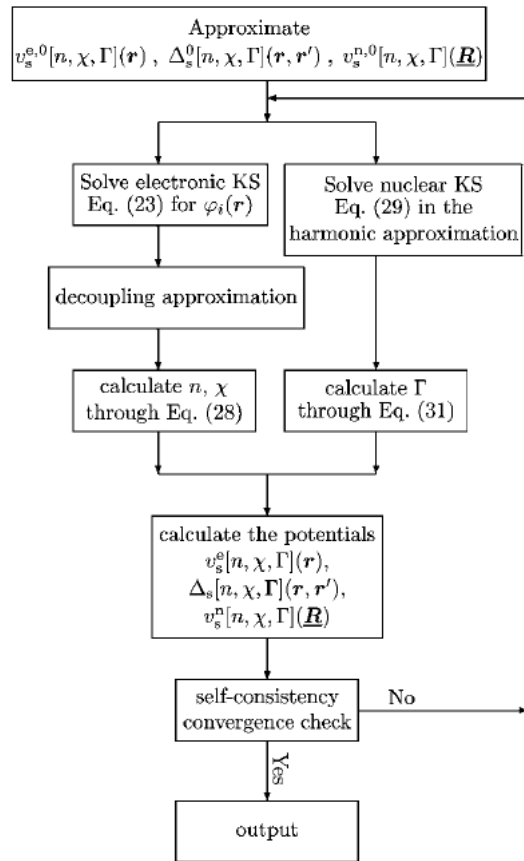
Approximate
$v_s^{e,0}[n,\chi,\Gamma](\boldsymbol{r})$ , $\Delta_s^0[n,\chi,\Gamma](\boldsymbol{r},\boldsymbol{r}')$ , $v_s^{n,0}[n,\chi,\Gamma](\underline{\boldsymbol{R}})$

Solve electronic KS Eq. (23) for $\varphi_i(\boldsymbol{r})$

Solve nuclear KS Eq. (29) in the harmonic approximation

decoupling approximation

calculate $n$, $\chi$ through Eq. (28)

calculate $\Gamma$ through Eq. (31)

calculate the potentials
$v_s^e[n,\chi,\Gamma](\boldsymbol{r})$,
$\Delta_s[n,\chi,\boldsymbol{\Gamma}](\boldsymbol{r},\boldsymbol{r}')$,
$v_s^n[n,\chi,\Gamma](\underline{\boldsymbol{R}})$

self-consistency convergence check

No

Yes

output